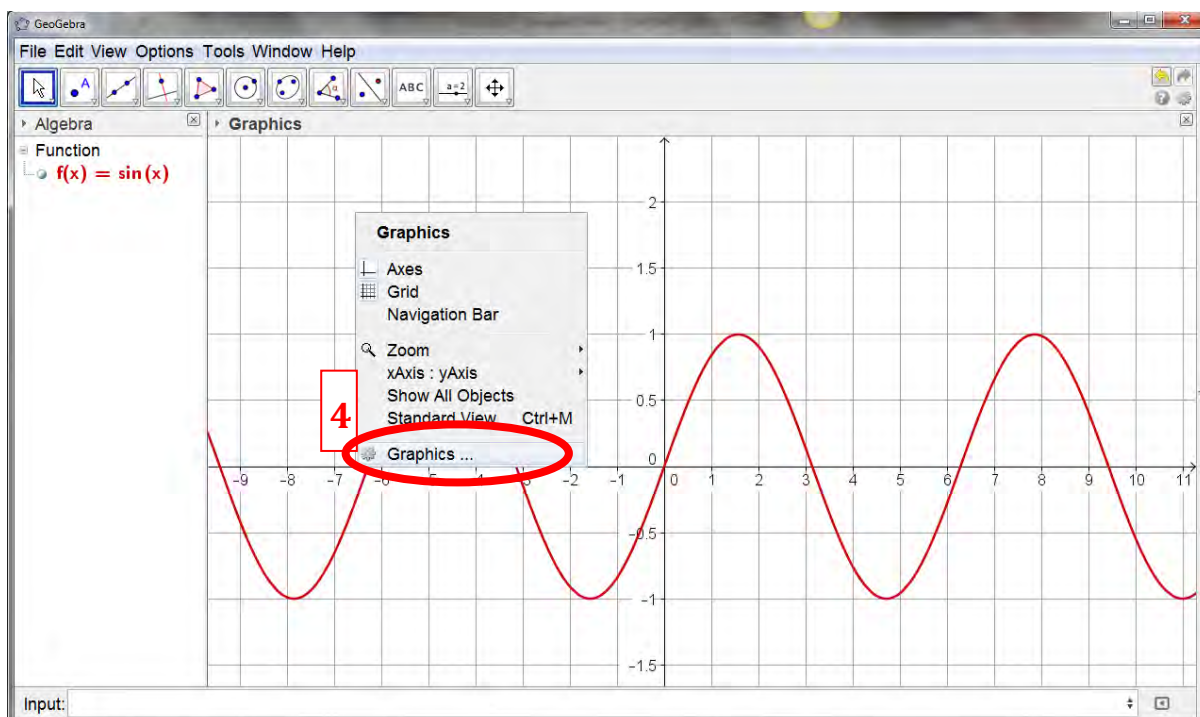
GeoGebra

File Edit View Options Tools Window Help

ABC

a=2

Algebra

Function

$f(x) = \sin(x)$

Graphics

Graphics

Axes

Grid

Navigation Bar

Zoom

xAxis : yAxis

Show All Objects

Standard View Ctrl+M

Graphics ...

4

2

1.5

1

0.5

0

-0.5

-1

-1.5

-9 -8 -7 -6 -2 -1 0 1 2 3 4 5 6 7 8 9 10 11

Input: